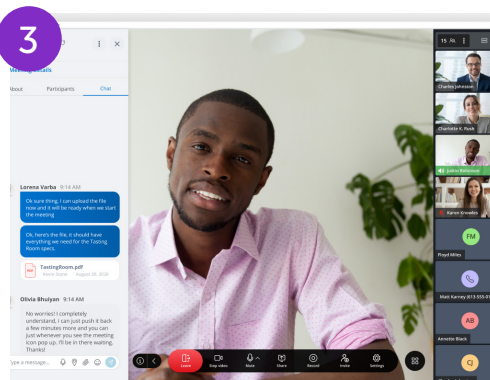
3

Meeting details

About Participants Chat

Lorena Varba 9:14 AM

Ok sure thing, I can upload the file now and it will be ready when we start the meeting

Ok, here's the file, it should have everything we need for the Tasting Room specs

TastingRoom.pdf

Olivia Bhuiyan 9:14 AM

No worries! I completely understand, I can just push it back a few minutes more and you can just whenever you see the meeting icon pop up. I'll be in there waiting. Thanks!

Type a message...

Leave Stop video Mute Share Record Invite Settings

15

Charles Johnston

Charlotte K. Rush

Justin Robinson

Karen Knowles

FM

Floyd Miles

Matt Karney (613-555-01

AB

Annette Black

CJ